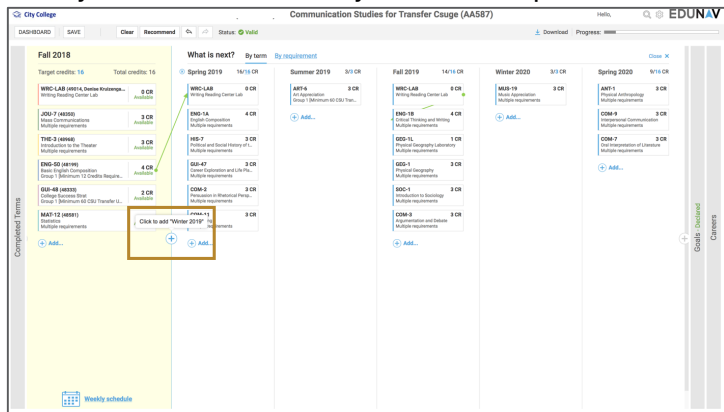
City College

Communication Studies for Transfer Csuge (AA587)

Hello,

EDUNAV

DASHBOARD SAVE Clear Recommend Status: Valid

Download Progress:

Completed Terms

Fall 2018

Target credits: 16 Total credits: 16

WRC-LAB (40514, Denise Kruizenga... 0 CR Writing Reading Center Lab Available

JOU-7 (40350) 3 CR Mass Communications Available Multiple requirements

THE-3 (40969) 3 CR Introduction to the Theater Available Multiple requirements

ENG-50 (48199) 4 CR Basic English Composition Available Group 1 [Minimum 12 Credits Require...

GUI-48 (40333) 2 CR College Success Strat Available Group 1 [Minimum 60 CSU Transfer U...

MAT-12 (40581) 3 CR Statistics Available Multiple requirements

Add...

Weekly schedule

What is next? By term By requirement

Close

Spring 2019 16/16 CR

WRC-LAB 0 CR Writing Reading Center Lab

ENG-1A 4 CR English Composition Multiple requirements

HIS-7 3 CR Political and Social History of t... Multiple requirements

GUI-47 3 CR Career Exploration and Life Pla... Multiple requirements

COM-2 3 CR Persuasion in Rhetorical Persp... Multiple requirements

COM-11 3 CR
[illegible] requirements

Click to add "Winter 2019"

Add...

Summer 2019 3/3 CR

ART-6 3 CR Art Appreciation Group 1 [Minimum 60 CSU Tran...

Add...

Fall 2019 14/16 CR

WRC-LAB 0 CR Writing Reading Center Lab

ENG-1B 4 CR Critical Thinking and Writing Multiple requirements

GEG-1L 1 CR Physical Geography Laboratory Multiple requirements

GEG-1 3 CR Physical Geography Multiple requirements

SOC-1 3 CR Introduction to Sociology Multiple requirements

COM-3 3 CR Argumentation and Debate Multiple requirements

Add...

Winter 2020 3/3 CR

MUS-19 3 CR Music Appreciation Multiple requirements

Add...

Spring 2020 9/16 CR

ANT-1 3 CR Physical Anthropology Multiple requirements

COM-9 3 CR Interpersonal Communication Multiple requirements

COM-7 3 CR Oral Interpretation of Literature Multiple requirements

Add...

Goals · Declared

Careers